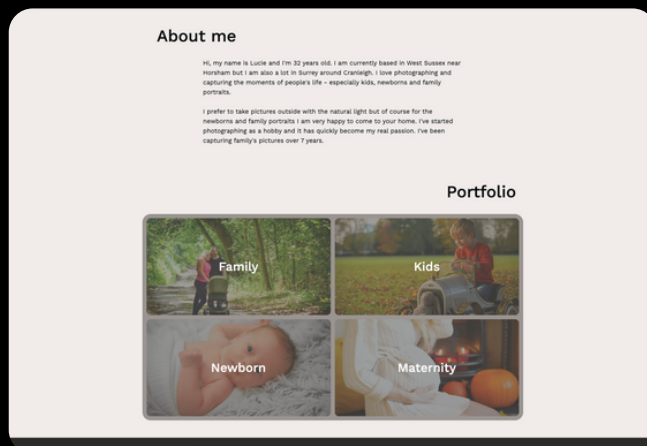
About me

Hi, my name is Lucie and I'm 32 years old. I am currently based in West Sussex near Horsham but I am also a lot in Surrey around Cranleigh. I love photographing and capturing the moments of people's life - especially kids, newborns and family portraits.

I prefer to take pictures outside with the natural light but of course for the newborns and family portraits I am very happy to come to your home. I've started photographing as a hobby and it has quickly become my real passion. I've been capturing family's pictures over 7 years.

Portfolio

Family

Kids

Newborn

Maternity